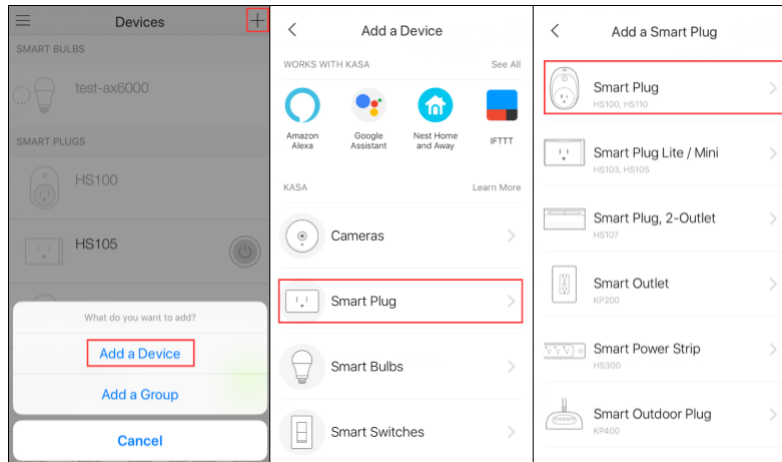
Devices

+

SMART BULBS

test-ax6000

SMART PLUGS

HS100

HS105

What do you want to add?

Add a Device

Add a Group

Cancel

<

Add a Device

WORKS WITH KASA

See All

Amazon Alexa

Google Assistant

Nest Home and Away

IFTTT

KASA

Learn More

Cameras

Smart Plug

Smart Bulbs

Smart Switches

<

Add a Smart Plug

Smart Plug
HS100, HS110

Smart Plug Lite / Mini
HS103, HS105

Smart Plug, 2-Outlet
HS107

Smart Outlet
KP200

Smart Power Strip
HS300

Smart Outdoor Plug
KP400